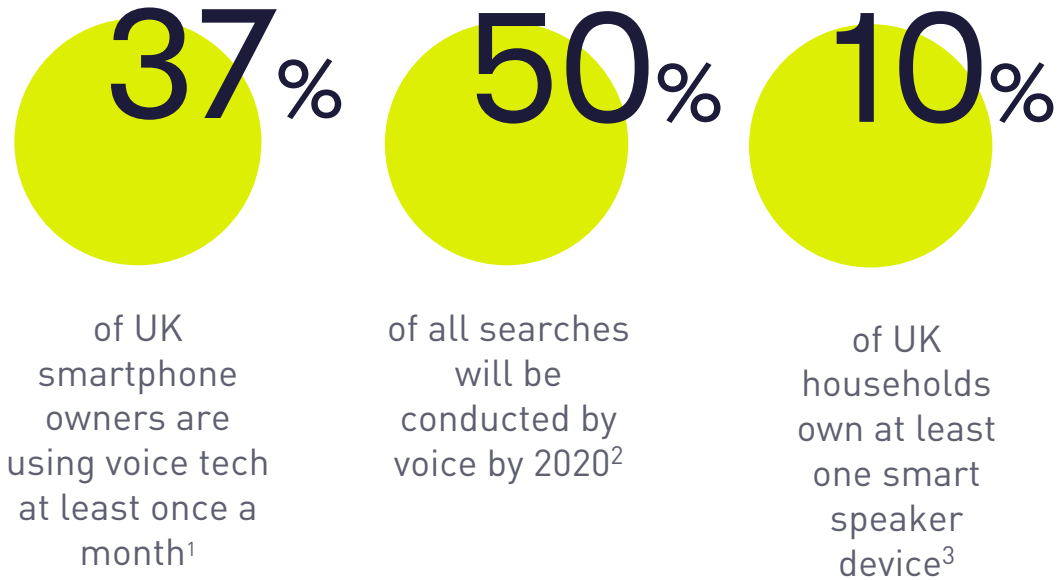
37%

of UK smartphone owners are using voice tech at least once a month$^1$

50%

of all searches will be conducted by voice by 2020$^2$

10%

of UK households own at least one smart speaker device$^3$